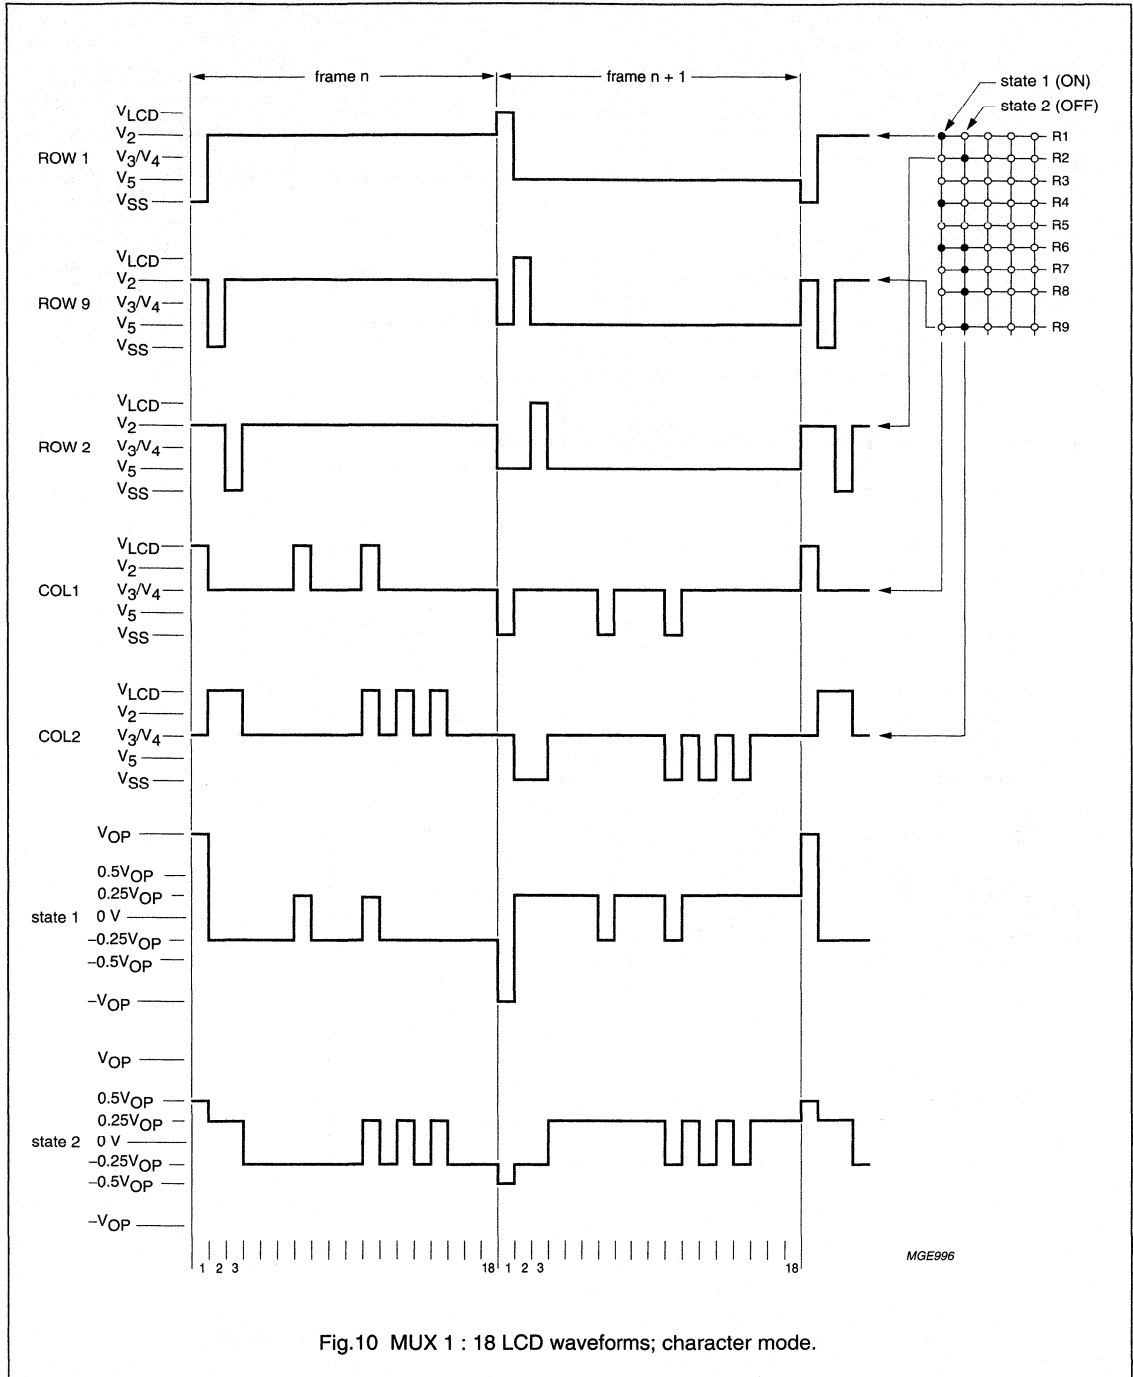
frame n

frame n + 1

state 1 (ON)

state 2 (OFF)

ROW 1
$V_{LCD}$
$V_2$
$V_3/V_4$
$V_5$
$V_{SS}$

R1
R2
R3
R4
R5
R6
R7
R8
R9

ROW 9
$V_{LCD}$
$V_2$
$V_3/V_4$
$V_5$
$V_{SS}$

ROW 2
$V_{LCD}$
$V_2$
$V_3/V_4$
$V_5$
$V_{SS}$

COL1
$V_{LCD}$
$V_2$
$V_3/V_4$
$V_5$
$V_{SS}$

COL2
$V_{LCD}$
$V_2$
$V_3/V_4$
$V_5$
$V_{SS}$

state 1
$V_{OP}$
$0.5V_{OP}$
$0.25V_{OP}$
0 V
$-0.25V_{OP}$
$-0.5V_{OP}$
$-V_{OP}$

state 2
$V_{OP}$
$0.5V_{OP}$
$0.25V_{OP}$
0 V
$-0.25V_{OP}$
$-0.5V_{OP}$
$-V_{OP}$

1 2 3 18 1 2 3 18

MGE996

Fig.10 MUX 1 : 18 LCD waveforms; character mode.